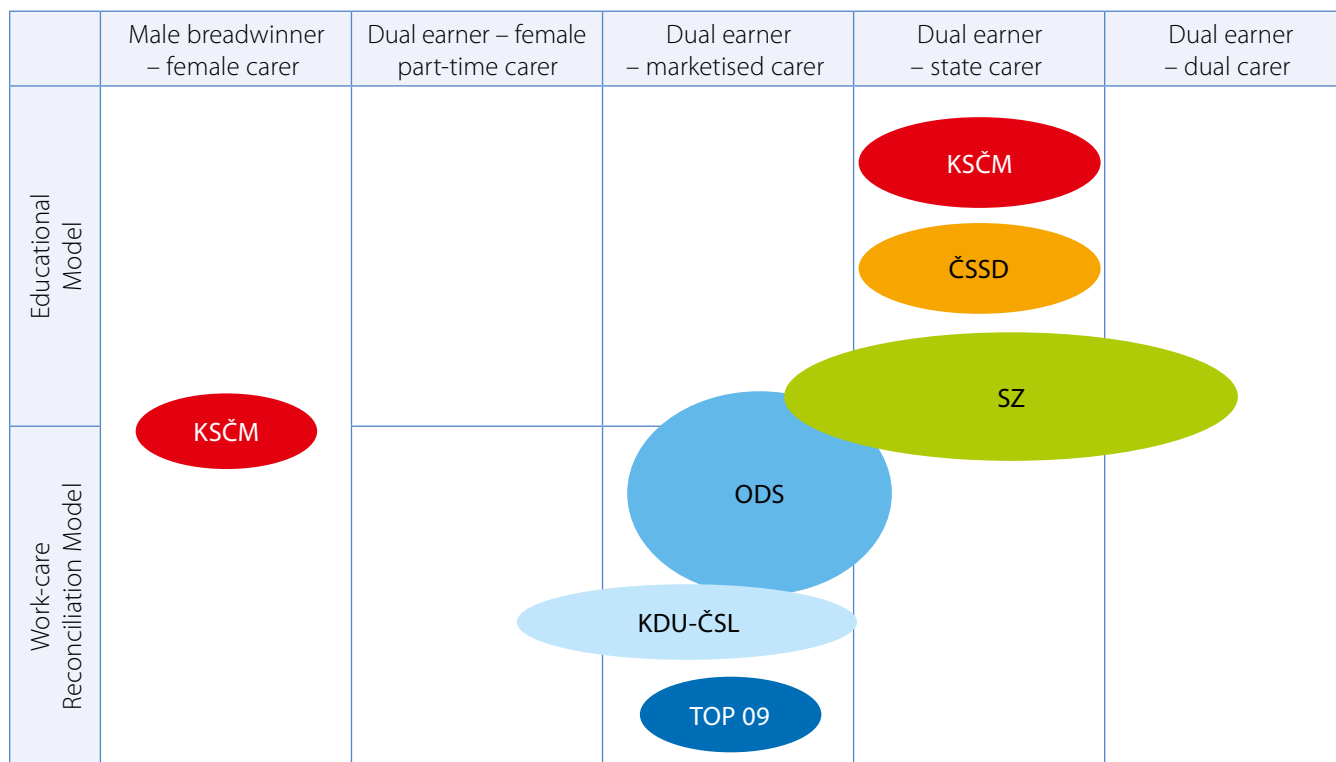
| | Male breadwinner – female carer | Dual earner – female part-time carer | Dual earner – marketised carer | Dual earner – state carer | Dual earner – dual carer |
|---|---|---|---|---|---|
| Educational Model | | | | KSČM<br>ČSSD<br>SZ | |
| Work-care Reconciliation Model | KSČM | | ODS<br>KDU-ČSL<br>TOP 09 | | |